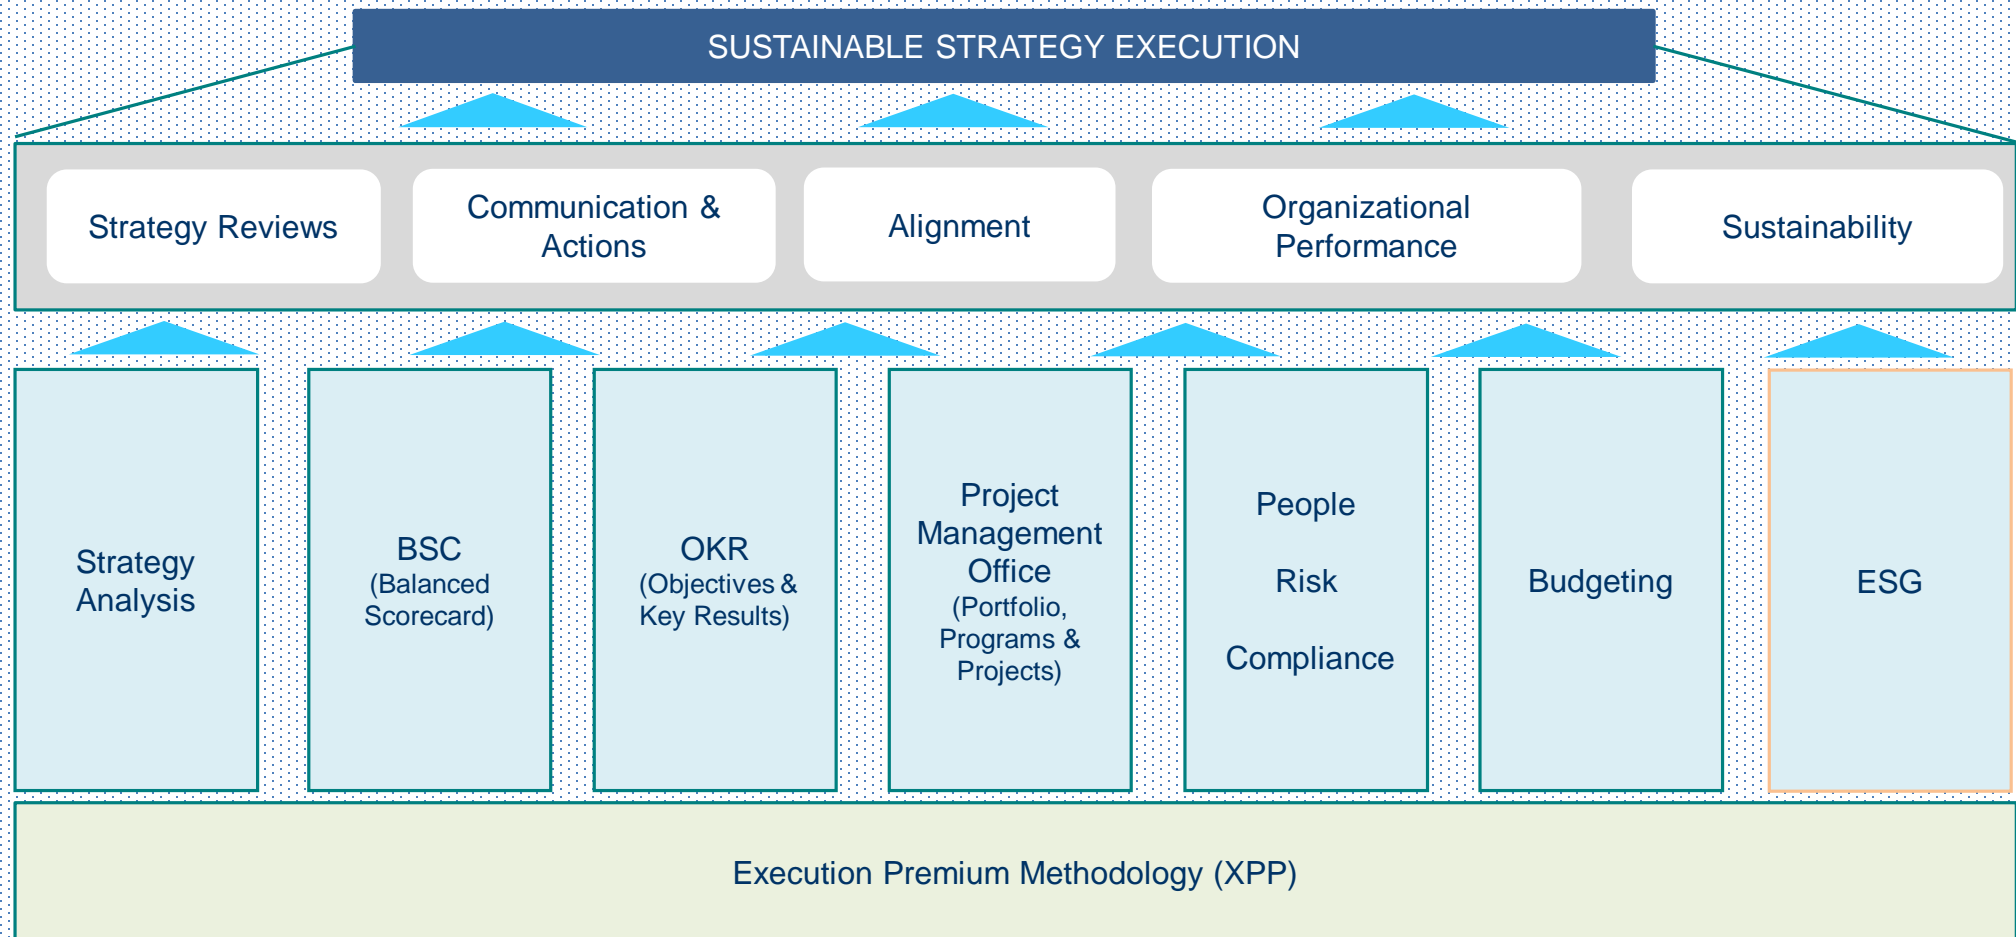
SUSTAINABLE STRATEGY EXECUTION

Strategy Reviews

Communication & Actions

Alignment

Organizational Performance

Sustainability

Strategy Analysis

BSC (Balanced Scorecard)

OKR (Objectives & Key Results)

Project Management Office (Portfolio, Programs & Projects)

People

Risk

Compliance

Budgeting

ESG

Execution Premium Methodology (XPP)